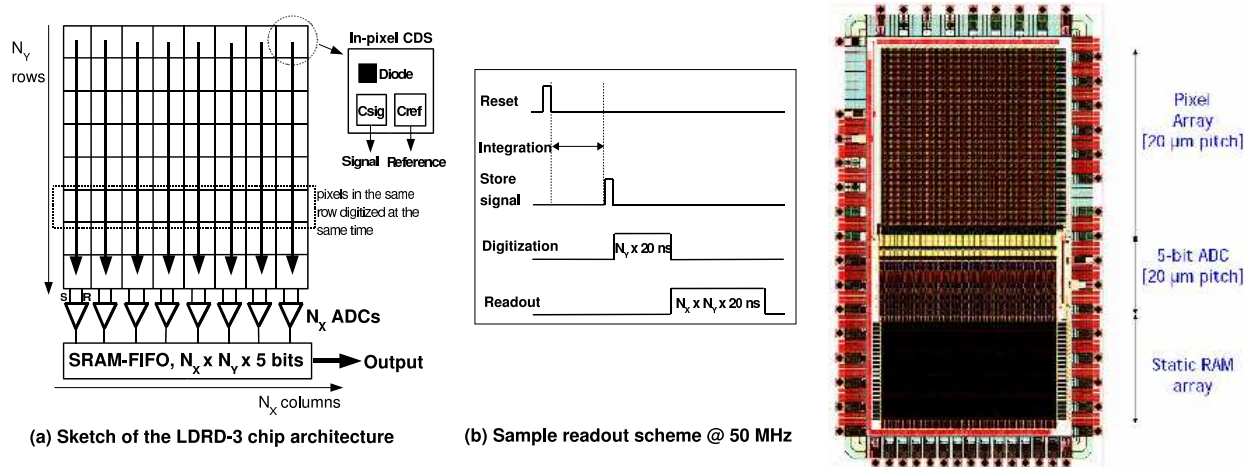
$N_Y$ rows

In-pixel CDS

Diode

Csig

Cref

Signal

Reference

pixels in the same row digitized at the same time

S R

$N_X$ ADCs

SRAM-FIFO, $N_X$ x $N_Y$ x 5 bits

Output

$N_X$ columns

(a) Sketch of the LDRD-3 chip architecture

Reset

Integration

Store signal

Digitization

$N_Y$ x 20 ns

Readout

$N_X$ x $N_Y$ x 20 ns

(b) Sample readout scheme @ 50 MHz

Pixel Array [20 μm pitch]

5-bit ADC [20 μm pitch]

Static RAM array